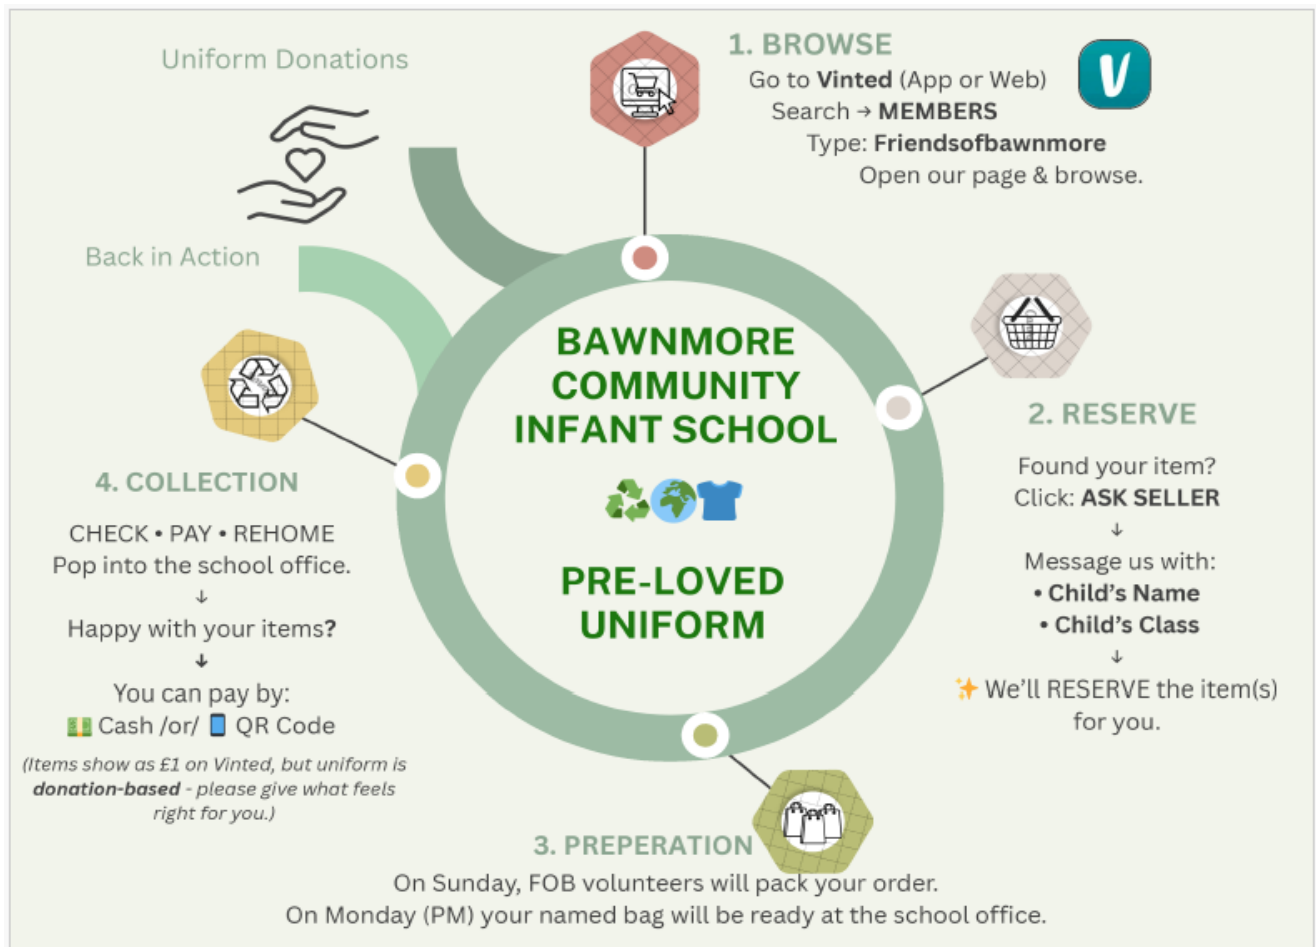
Uniform Donations

Back in Action

1. BROWSE

Go to **Vinted** (App or Web)
Search → **MEMBERS**
Type: **Friendsofbawnmore**
Open our page & browse.

V

BAWNMORE COMMUNITY INFANT SCHOOL

♻️🌍👕

PRE-LOVED UNIFORM

2. RESERVE

Found your item?
Click: **ASK SELLER**
↓
Message us with:
• **Child's Name**
• **Child's Class**
↓
✨ We'll RESERVE the item(s) for you.

4. COLLECTION

CHECK • PAY • REHOME
Pop into the school office.
↓
Happy with your items?
↓
You can pay by:
💵 Cash /or/ 📱 QR Code

*(Items show as £1 on Vinted, but uniform is **donation-based** - please give what feels right for you.)*

3. PREPERATION

On Sunday, FOB volunteers will pack your order.
On Monday (PM) your named bag will be ready at the school office.